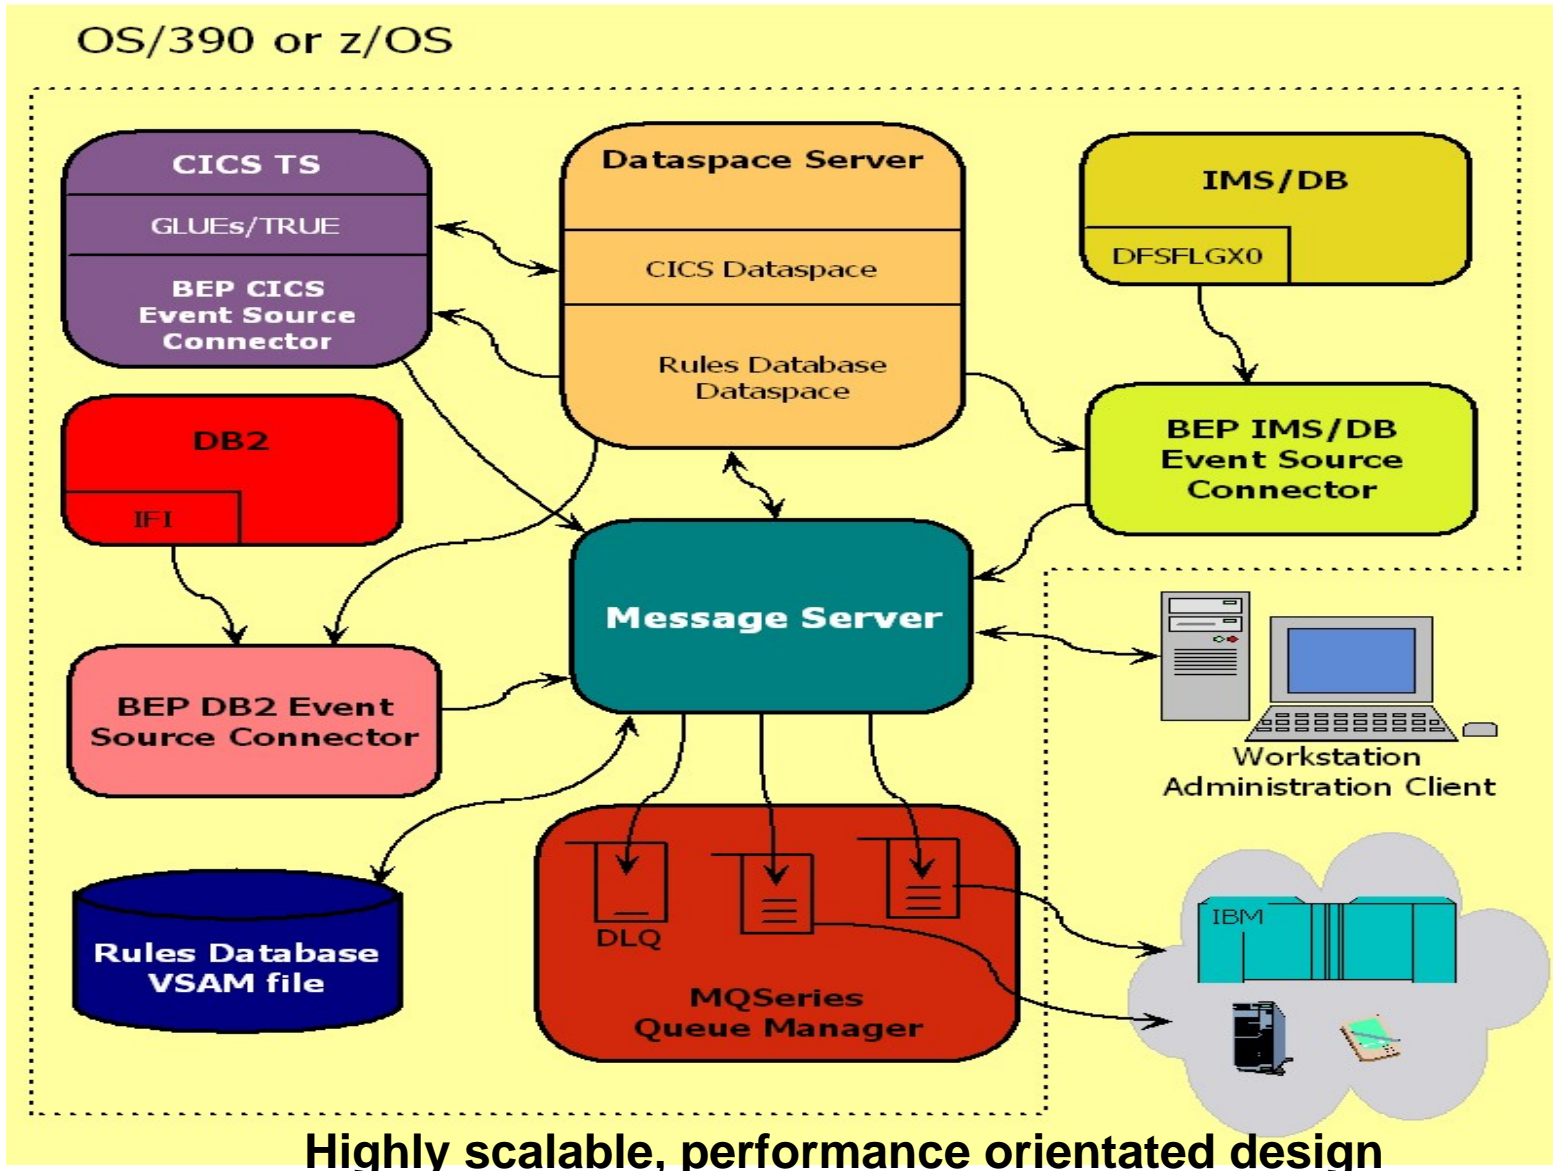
OS/390 or z/OS

CICS TS

GLUEs/TRUE

BEP CICS Event Source Connector

Dataspace Server

CICS Dataspace

Rules Database Dataspace

IMS/DB

DFSFLGX0

BEP IMS/DB Event Source Connector

DB2

IFI

Message Server

BEP DB2 Event Source Connector

Workstation Administration Client

Rules Database VSAM file

DLQ

MQSeries Queue Manager

IBM

Highly scalable, performance orientated design